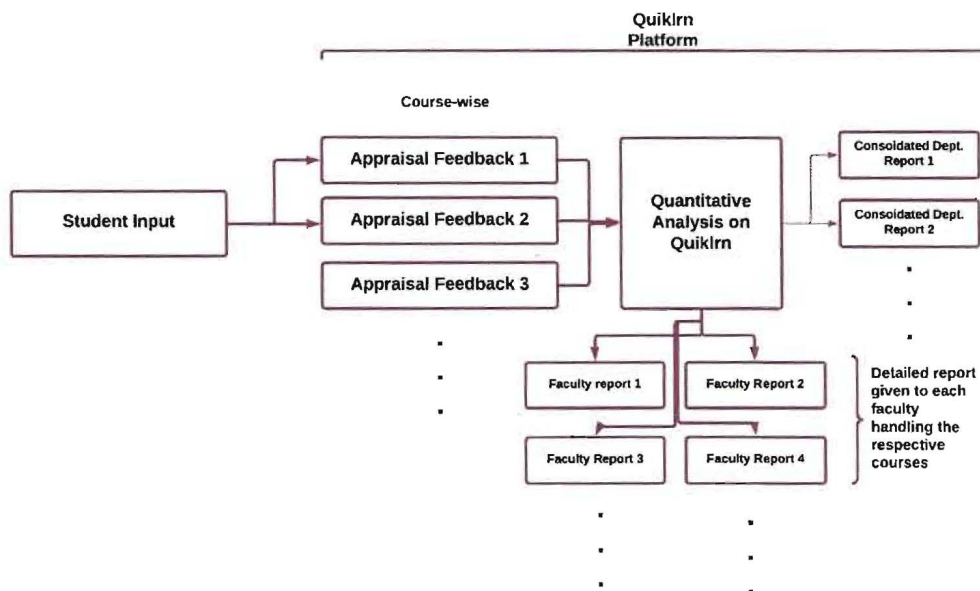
Quiklrn Platform

Course-wise

Student Input

Appraisal Feedback 1

Appraisal Feedback 2

Appraisal Feedback 3

Quantitative Analysis on Quiklrn

Consolidated Dept. Report 1

Consolidated Dept. Report 2

Faculty report 1

Faculty Report 2

Faculty Report 3

Faculty Report 4

Detailed report given to each faculty handling the respective courses